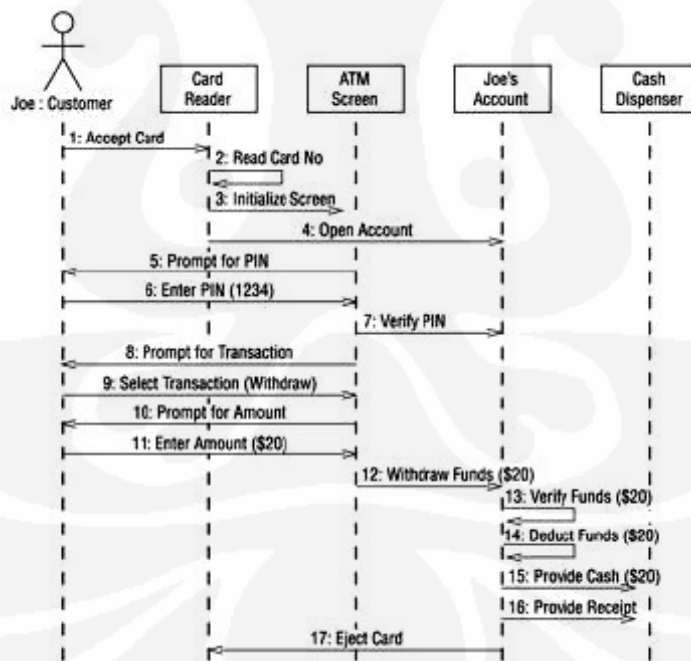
Joe : Customer

Card Reader

ATM Screen

Joe's Account

Cash Dispenser

1: Accept Card

2: Read Card No

3: Initialize Screen

4: Open Account

5: Prompt for PIN

6: Enter PIN (1234)

7: Verify PIN

8: Prompt for Transaction

9: Select Transaction (Withdraw)

10: Prompt for Amount

11: Enter Amount ($20)

12: Withdraw Funds ($20)

13: Verify Funds ($20)

14: Deduct Funds ($20)

15: Provide Cash ($20)

16: Provide Receipt

17: Eject Card